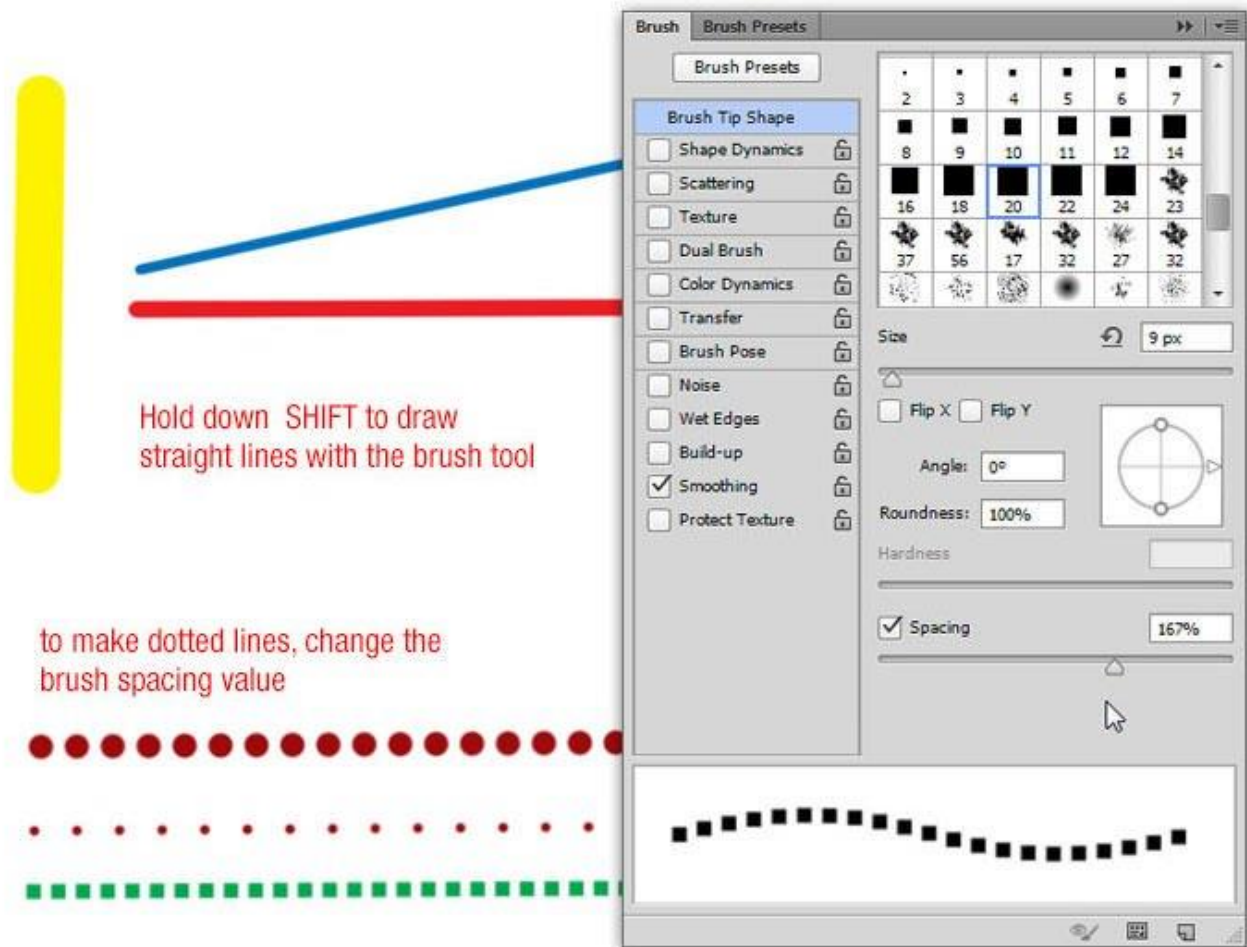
Hold down SHIFT to draw straight lines with the brush tool

to make dotted lines, change the brush spacing value

Brush | Brush Presets

Brush Presets

Brush Tip Shape
Shape Dynamics
Scattering
Texture
Dual Brush
Color Dynamics
Transfer
Brush Pose
Noise
Wet Edges
Build-up
Smoothing
Protect Texture

| 2 | 3 | 4 | 5 | 6 | 7 |
|---|---|---|---|---|---|
| 8 | 9 | 10 | 11 | 12 | 14 |
| 16 | 18 | 20 | 22 | 24 | 23 |
| 37 | 56 | 17 | 32 | 27 | 32 |

Size 9 px

Flip X Flip Y

Angle: 0°

Roundness: 100%

Hardness

Spacing 167%